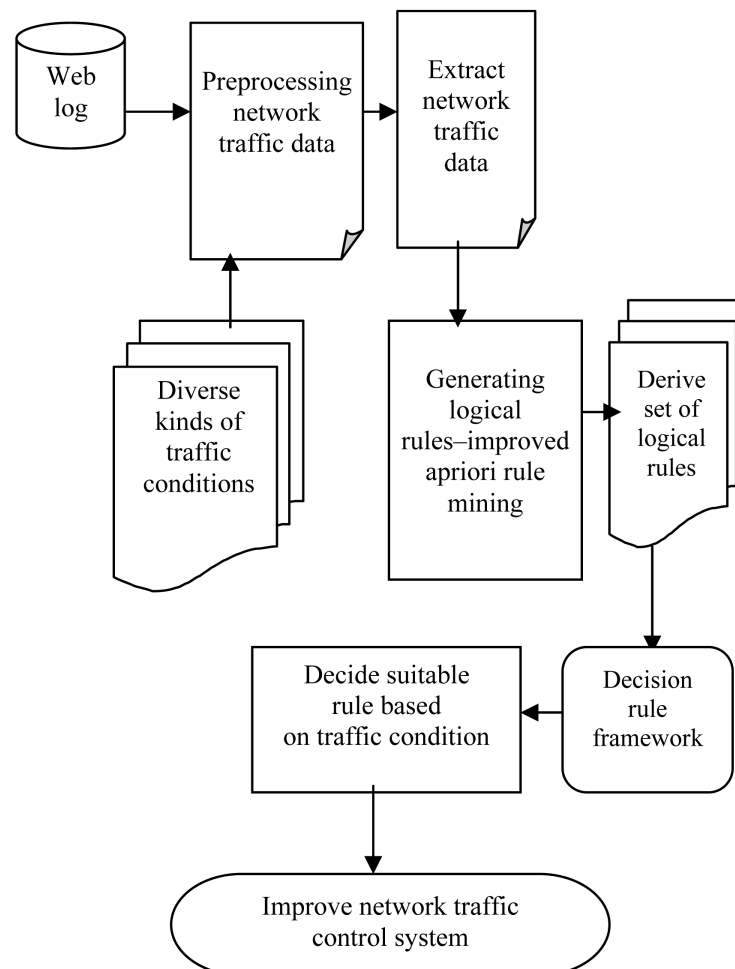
Web log

Preprocessing network traffic data

Extract network traffic data

Diverse kinds of traffic conditions

Generating logical rules–improved apriori rule mining

Derive set of logical rules

Decide suitable rule based on traffic condition

Decision rule framework

Improve network traffic control system